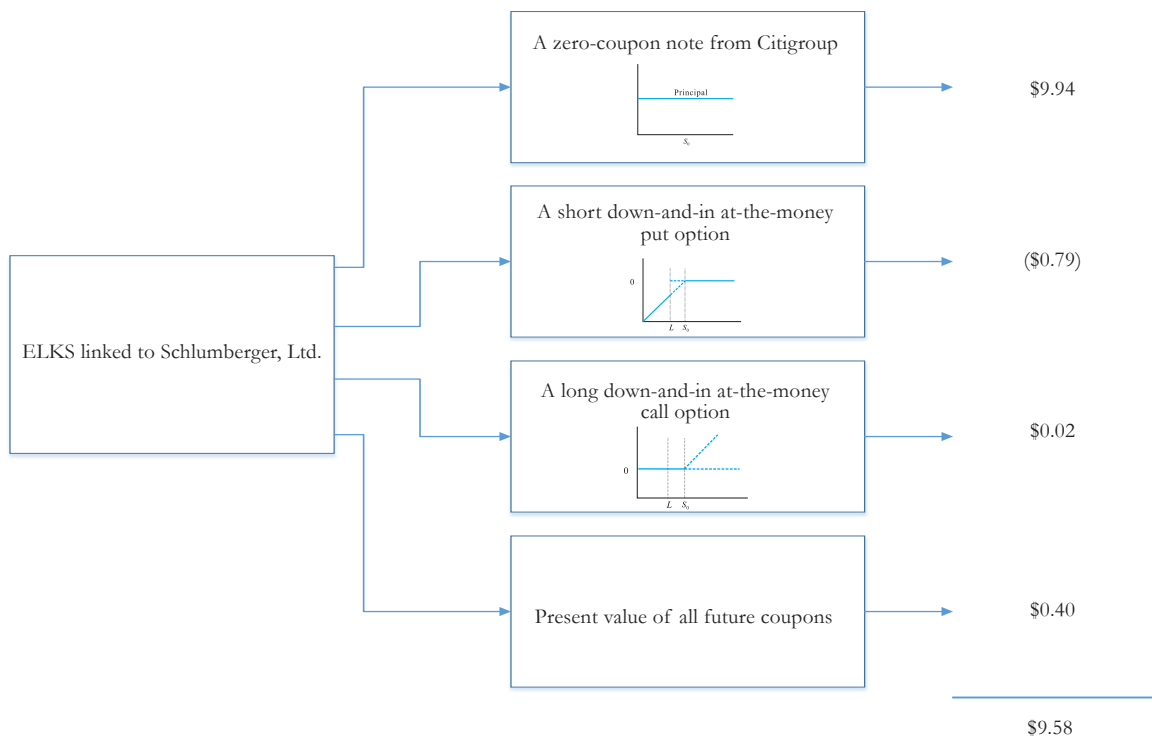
ELKS linked to Schlumberger, Ltd.

A zero-coupon note from Citigroup

Principal

$S_0$

$9.94

A short down-and-in at-the-money put option

0

$L$ $S_0$

($0.79)

A long down-and-in at-the-money call option

0

$L$ $S_0$

$0.02

Present value of all future coupons

$0.40

$9.58